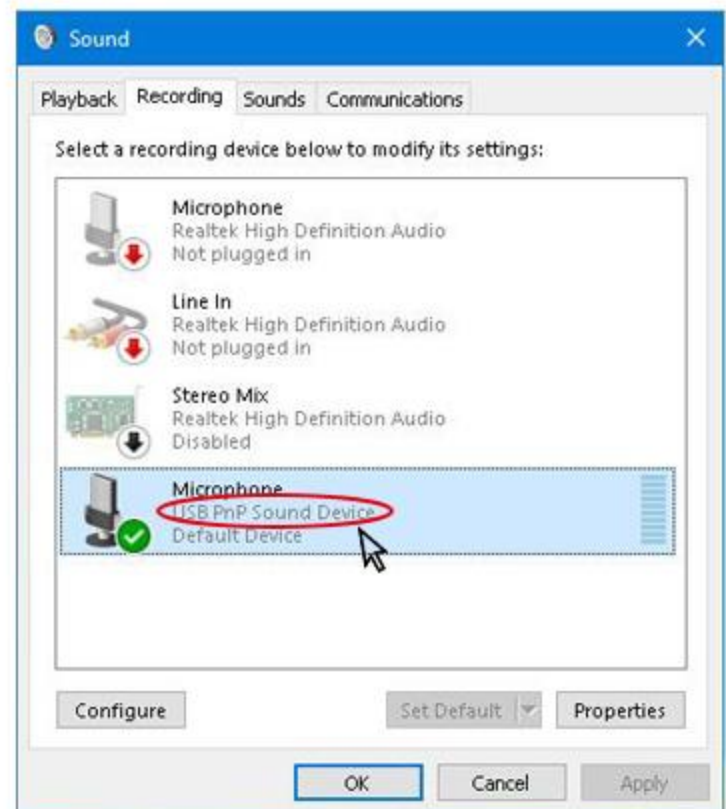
Sound

Playback Recording Sounds Communications

Select a recording device below to modify its settings:

Microphone
Realtek High Definition Audio
Not plugged in

Line In
Realtek High Definition Audio
Not plugged in

Stereo Mix
Realtek High Definition Audio
Disabled

Microphone
USB PnP Sound Device
Default Device

Configure

Set Default

Properties

OK

Cancel

Apply